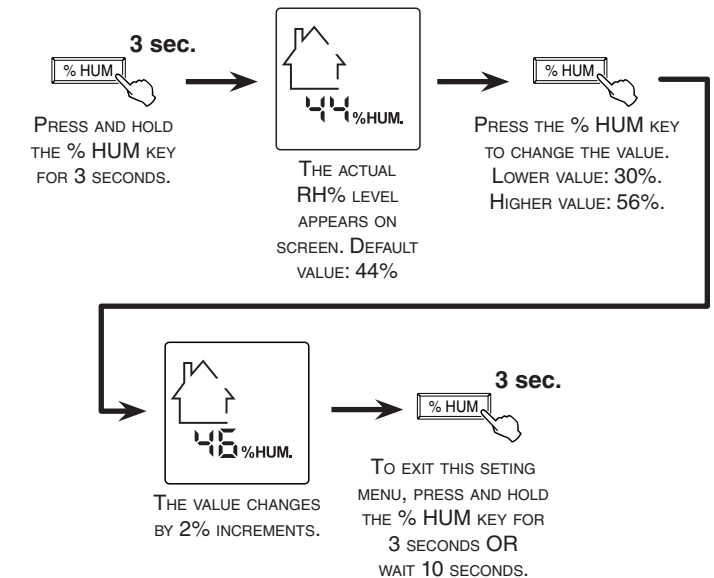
3 sec.

% HUM

Press and hold the % HUM key for 3 seconds.

44 %HUM.

The actual RH% level appears on screen. Default value: 44%

% HUM

Press the % HUM key to change the value. Lower value: 30%. Higher value: 56%.

46 %HUM.

The value changes by 2% increments.

3 sec.

% HUM

To exit this seting menu, press and hold the % HUM key for 3 seconds OR wait 10 seconds.